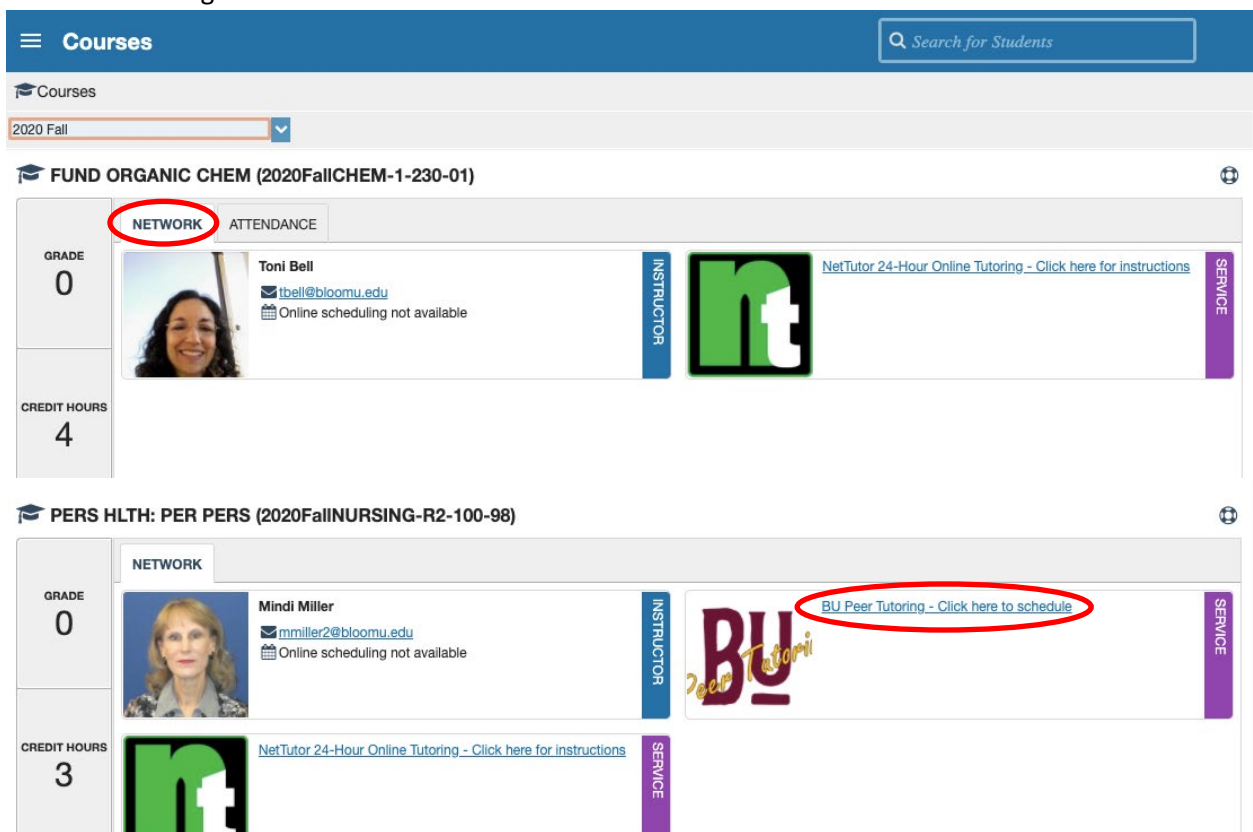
Courses

Search for Students

Courses

2020 Fall

FUND ORGANIC CHEM (2020FallCHEM-1-230-01)

NETWORK ATTENDANCE

GRADE
0

CREDIT HOURS
4

Toni Bell
tbell@bloomu.edu
Online scheduling not available

INSTRUCTOR

nt

NetTutor 24-Hour Online Tutoring - Click here for instructions

SERVICE

PERS HLTH: PER PERS (2020FallNURSING-R2-100-98)

NETWORK

GRADE
0

CREDIT HOURS
3

Mindi Miller
mmiller2@bloomu.edu
Online scheduling not available

INSTRUCTOR

BU Peer Tutoring

BU Peer Tutoring - Click here to schedule

SERVICE

nt

NetTutor 24-Hour Online Tutoring - Click here for instructions

SERVICE